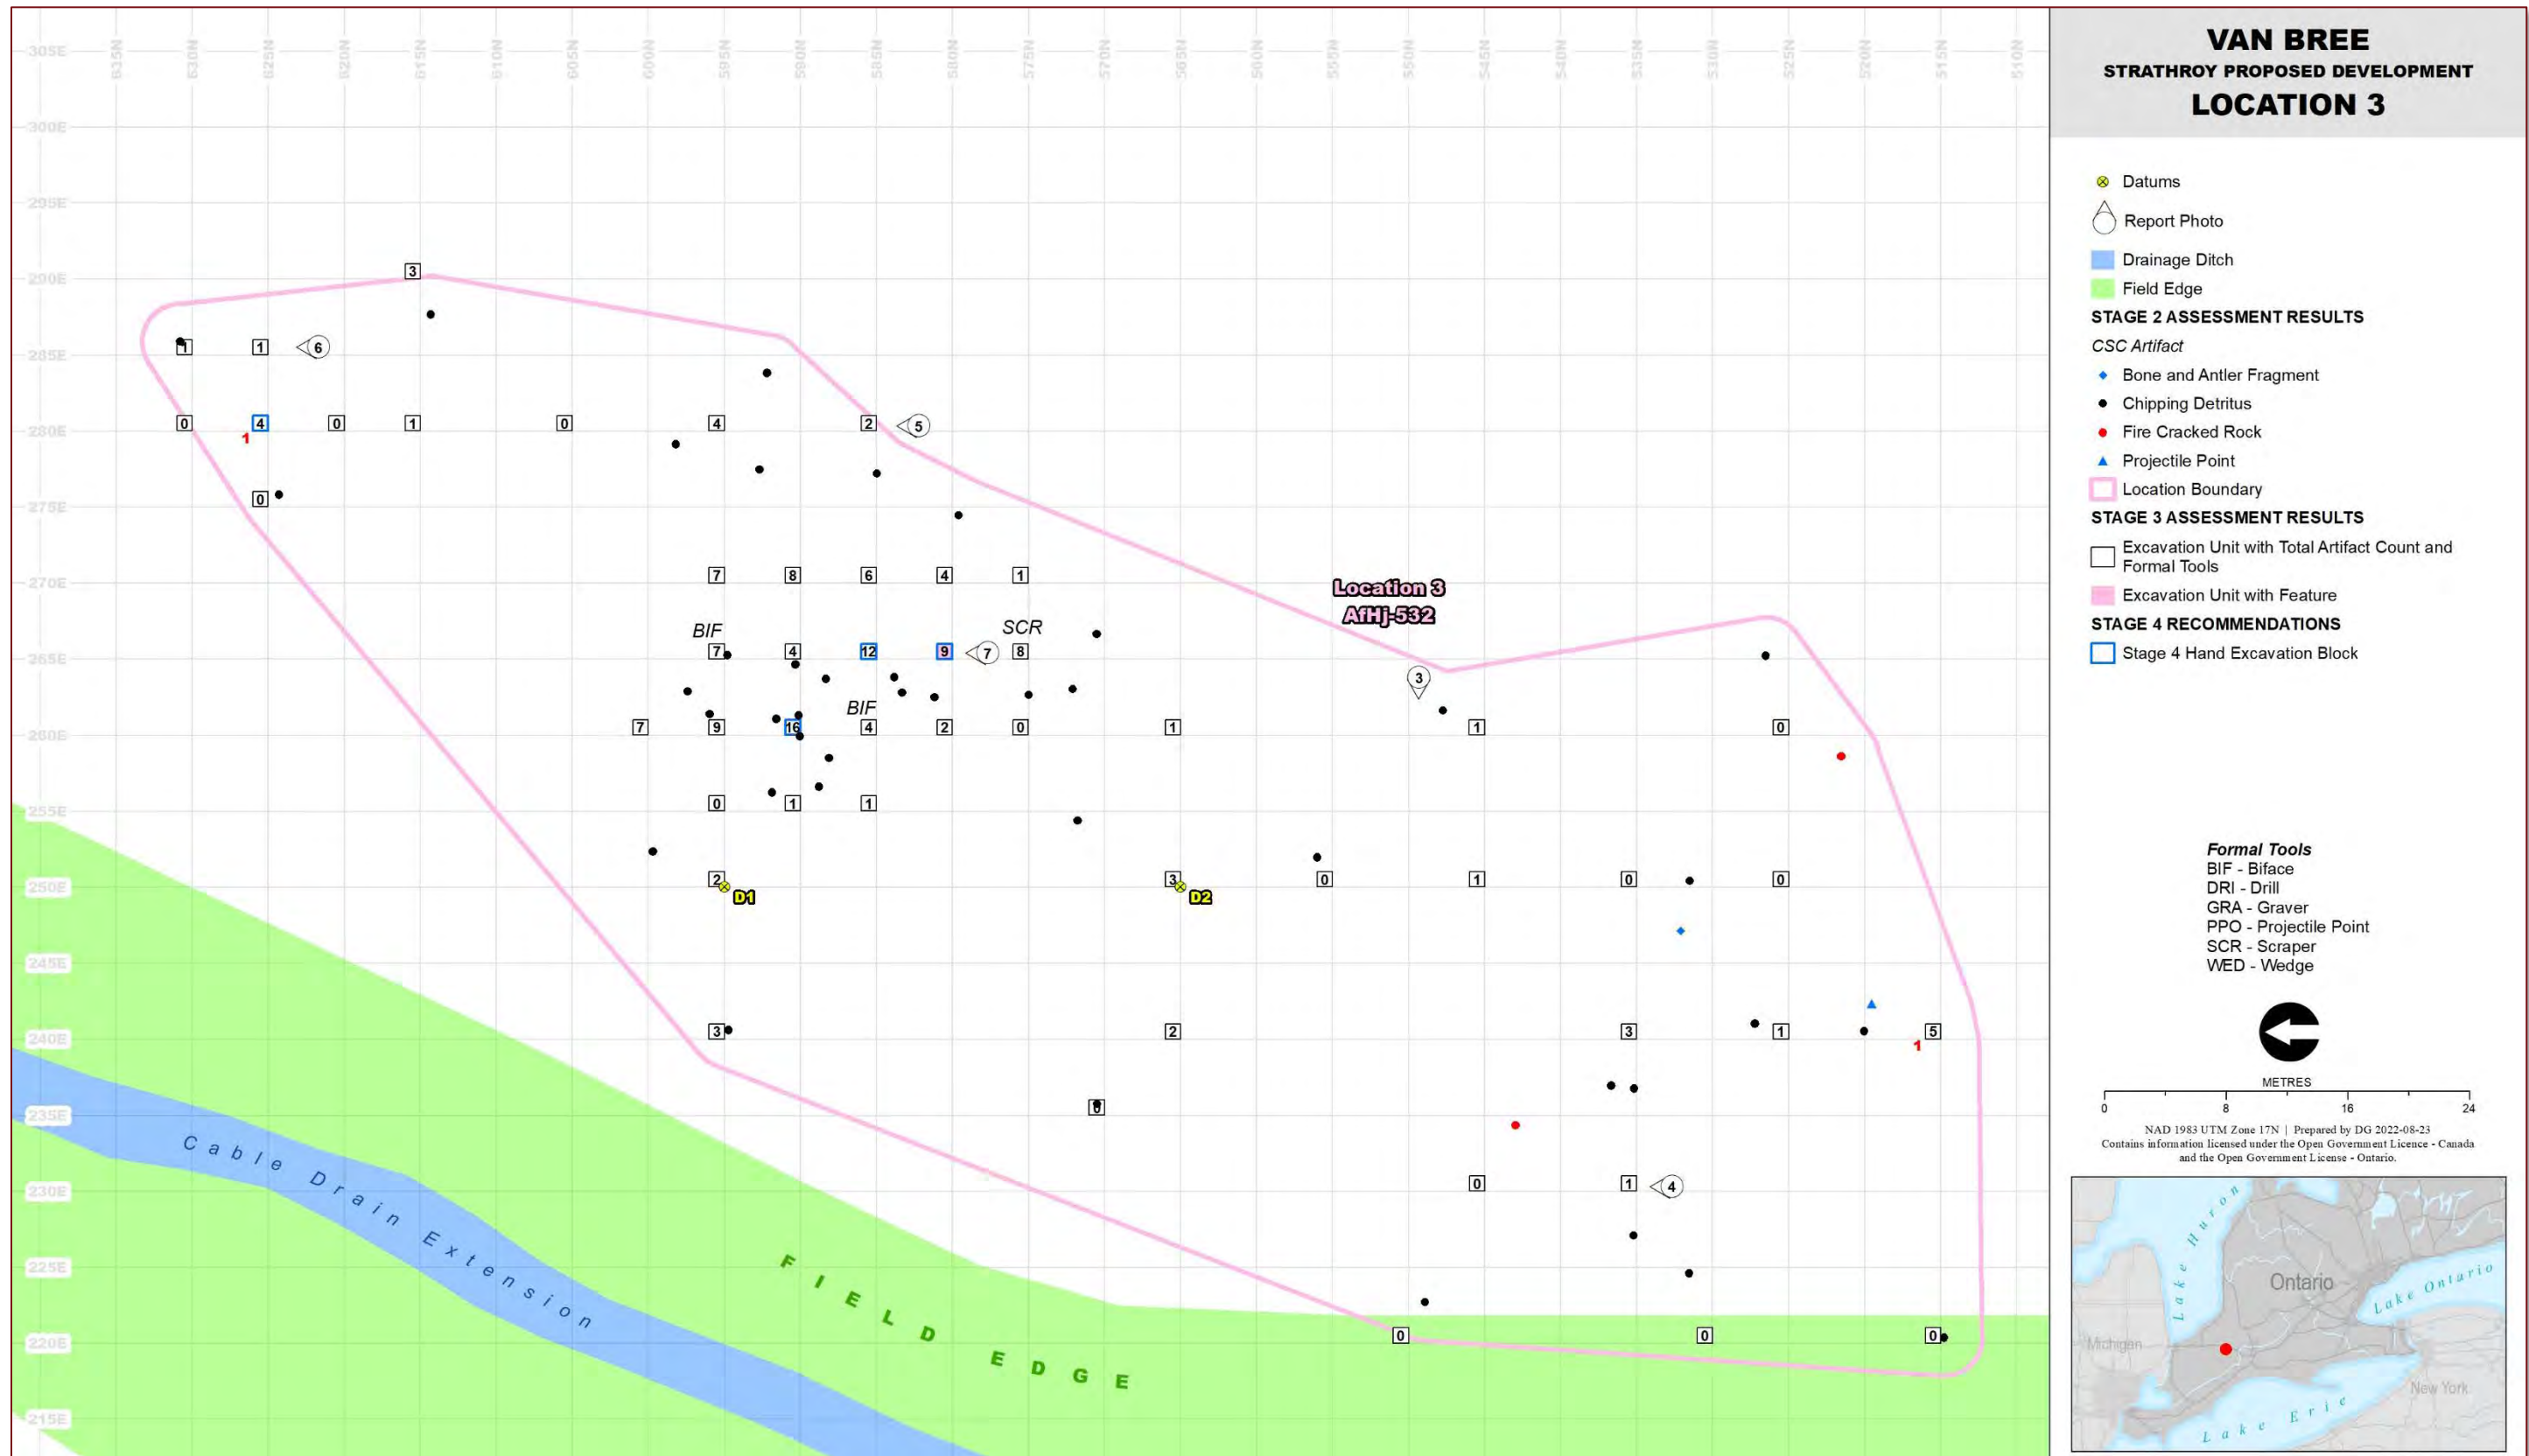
VAN BREE
STRATHROY PROPOSED DEVELOPMENT
LOCATION 3

Datums
Report Photo
Drainage Ditch
Field Edge
STAGE 2 ASSESSMENT RESULTS
CSC Artifact
Bone and Antler Fragment
Chipping Detritus
Fire Cracked Rock
Projectile Point
Location Boundary
STAGE 3 ASSESSMENT RESULTS
Excavation Unit with Total Artifact Count and Formal Tools
Excavation Unit with Feature
STAGE 4 RECOMMENDATIONS
Stage 4 Hand Excavation Block

Formal Tools
BIF - Biface
DRI - Drill
GRA - Graver
PPO - Projectile Point
SCR - Scraper
WED - Wedge

METRES
0 8 16 24
NAD 1983 UTM Zone 17N | Prepared by DG 2022-08-23
Contains information licensed under the Open Government Licence - Canada and the Open Government License - Ontario.

Lake Huron
Ontario
Lake Ontario
Michigan
New York
Lake Erie

635N 630N 625N 620N 615N 610N 605N 600N 595N 590N 585N 580N 575N 570N 565N 560N 555N 550N 545N 540N 535N 530N 525N 520N 515N 510N

305E 300E 295E 290E 285E 280E 275E 270E 265E 260E 255E 250E 245E 240E 235E 230E 225E 220E 215E

Location 3
AfHj-532

3
1 1 6
0 4 0 1 0 4 2 5
1
0
7 8 6 4 1
BIF SCR
7 4 12 9 7 8
3
BIF
7 9 16 4 2 0 1 1 0
0 1 1
2 D1 3 D2 0 1 0 0
3 2 3 1 5
1
0
0 1 4
0 0 0

Cable Drain Extension
FIELD EDGE